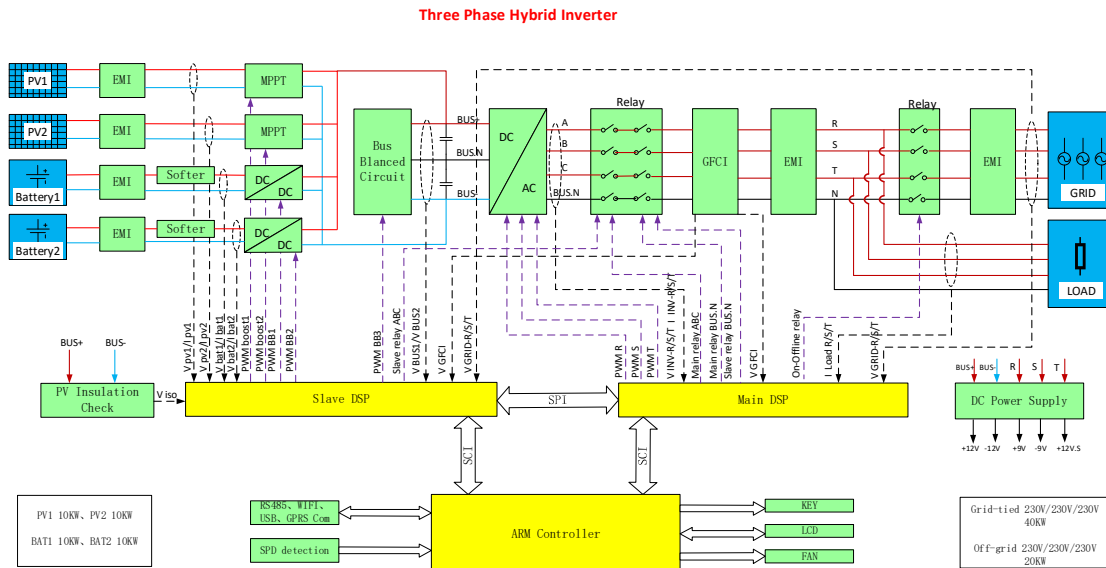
Three Phase Hybrid Inverter

PV1
EMI
MPPT
PV2
EMI
MPPT
Battery1
EMI
Softer
DC
DC
Battery2
EMI
Softer
DC
DC
Bus Blanced Circuit
BUS+
BUS.N
BUS-
DC
AC
A
B
C
BUS.N
Relay
GFCI
EMI
R
S
T
N
Relay
EMI
GRID
LOAD

V pv1/I pv1
V pv2/I pv2
V bat1/I bat1
V bat2/I bat2
PWM boost1
PWM boost2
PWM BB1
PWM BB2
PWM BB3
Slave relay ABC
V BUS1/V BUS2
V GFCI
V GRID-R/S/T
PWM R
PWM S
PWM T
V INV-R/S/T
I INV-R/S/T
Main relay ABC
Main relay BUS.N
Slave relay BUS.N
V GFCI
On-Offline relay
I Load R/S/T
V GRID-R/S/T

BUS+
BUS-
PV Insulation Check
V iso
Slave DSP
SPI
Main DSP
BUS+
BUS-
R
S
T
DC Power Supply
+12V
-12V
+9V
-9V
+12V.S
SCI
SCI

PV1 10KW、PV2 10KW
BAT1 10KW、BAT2 10KW
RS485、WIFI、USB、GPRS Com
SPD detection
ARM Controller
KEY
LCD
FAN
Grid-tied 230V/230V/230V 40KW
Off-grid 230V/230V/230V 20KW